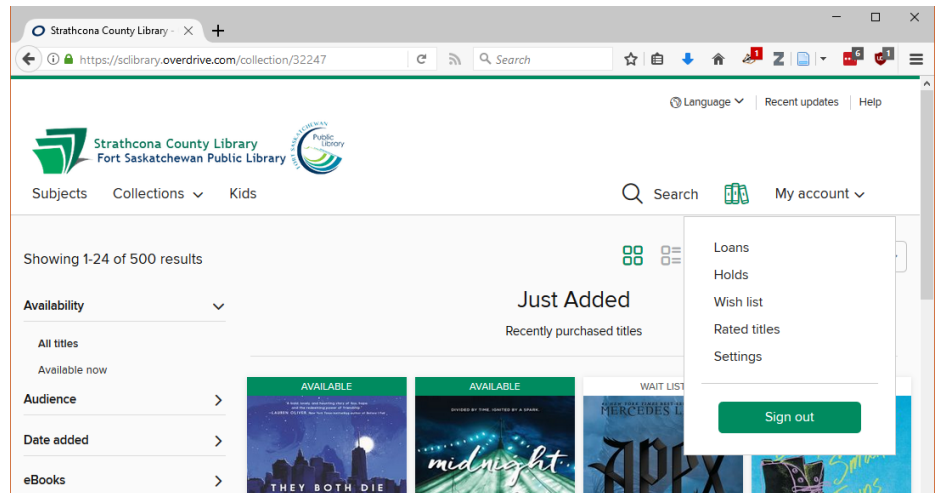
Strathcona County Library -

https://sclibrary.overdrive.com/collection/32247

Search

Language | Recent updates | Help

Strathcona County Library
Fort Saskatchewan Public Library

Fort Saskatchewan Public Library

Subjects Collections Kids

Search My account

Loans
Holds
Wish list
Rated titles
Settings

Sign out

Showing 1-24 of 500 results

Availability
All titles
Available now
Audience
Date added
eBooks

Just Added
Recently purchased titles

AVAILABLE
AVAILABLE
WAIT LIST

THEY BOTH DIE
midnight
MERCEDES L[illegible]
APEX